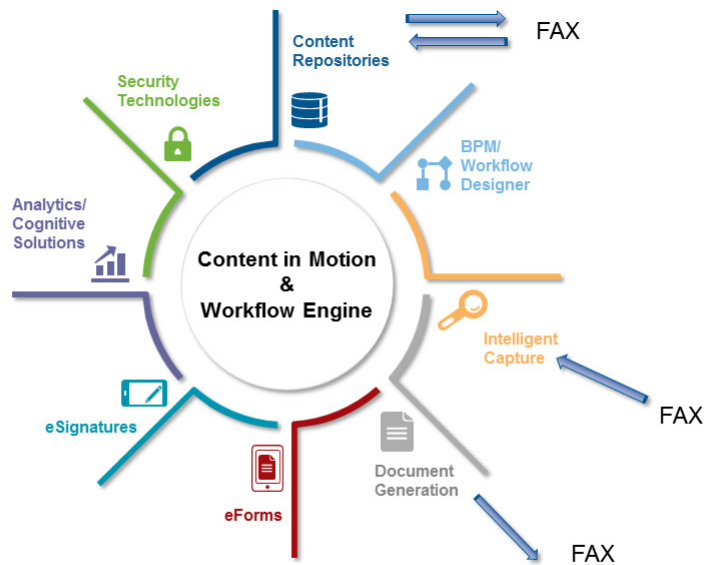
Content Repositories

FAX

Security Technologies

BPM/ Workflow Designer

Analytics/ Cognitive Solutions

Content in Motion & Workflow Engine

Intelligent Capture

FAX

eSignatures

Document Generation

eForms

FAX